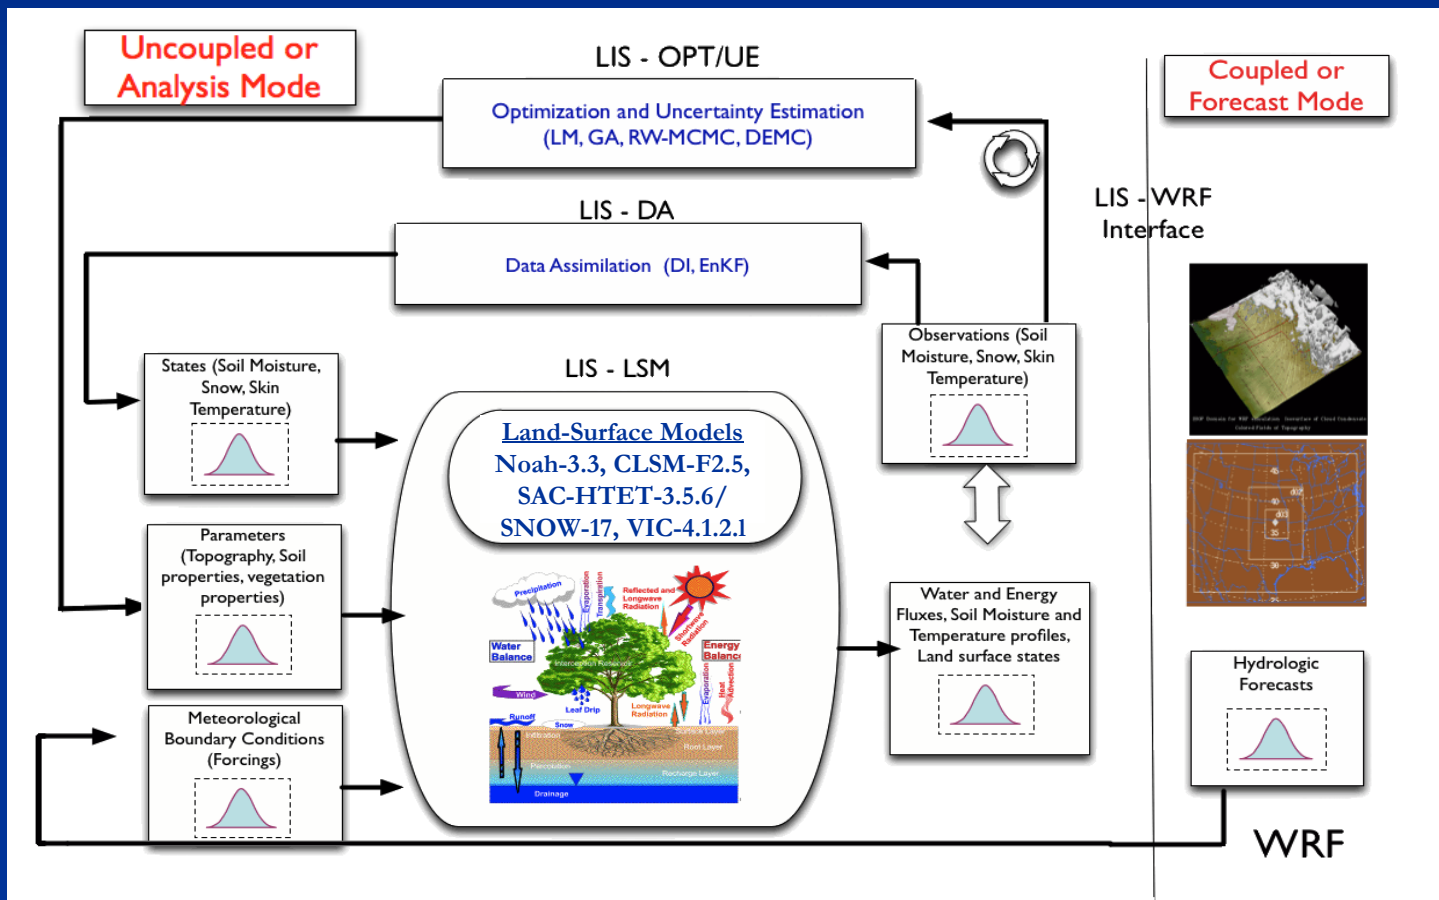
Uncoupled or Analysis Mode

LIS - OPT/UE

Optimization and Uncertainty Estimation (LM, GA, RW-MCMC, DEMC)

Coupled or Forecast Mode

LIS - DA

Data Assimilation (DI, EnKF)

LIS - WRF Interface

States (Soil Moisture, Snow, Skin Temperature)

LIS - LSM

Observations (Soil Moisture, Snow, Skin Temperature)

Land-Surface Models
Noah-3.3, CLSM-F2.5, SAC-HTET-3.5.6/ SNOW-17, VIC-4.1.2.1

Parameters (Topography, Soil properties, vegetation properties)

Precipitation
Evaporation
Transpiration
Reflected and Longwave Radiation
Shortwave Radiation
Water Balance
Energy Balance
Interception Reservoir
Wind
Leaf Drip
Longwave Radiation
Evaporation
Heat Advection
Runoff
Snow
Infiltration
Surface Layer
Root Layer
Percolation
Recharge Layer
Drainage

Water and Energy Fluxes, Soil Moisture and Temperature profiles, Land surface states

Hydrologic Forecasts

Meteorological Boundary Conditions (Forcings)

WRF